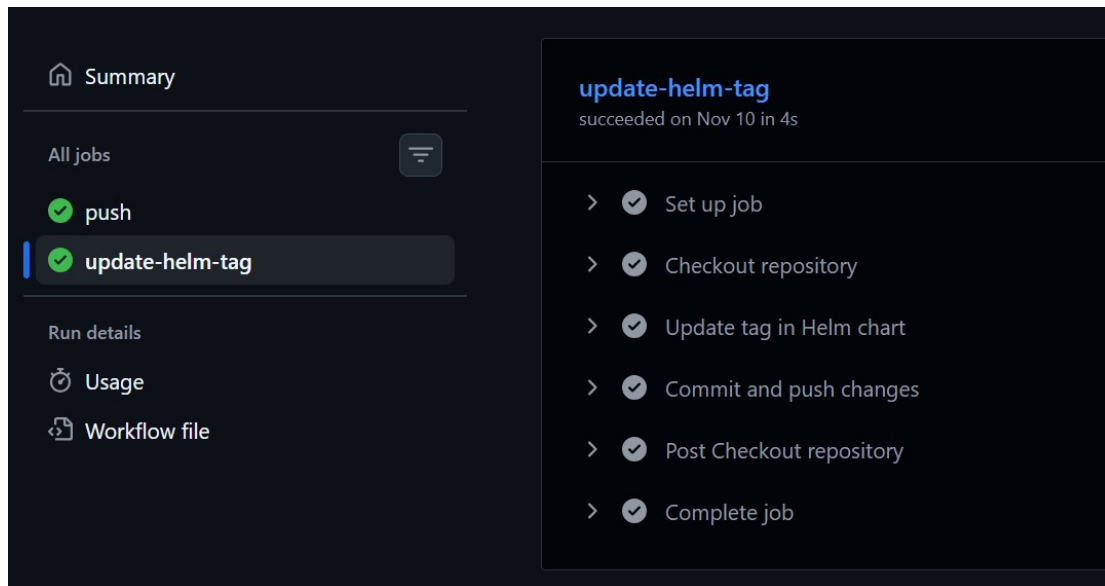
Summary

All jobs

push

update-helm-tag

Run details

Usage

Workflow file

update-helm-tag
succeeded on Nov 10 in 4s

Set up job

Checkout repository

Update tag in Helm chart

Commit and push changes

Post Checkout repository

Complete job